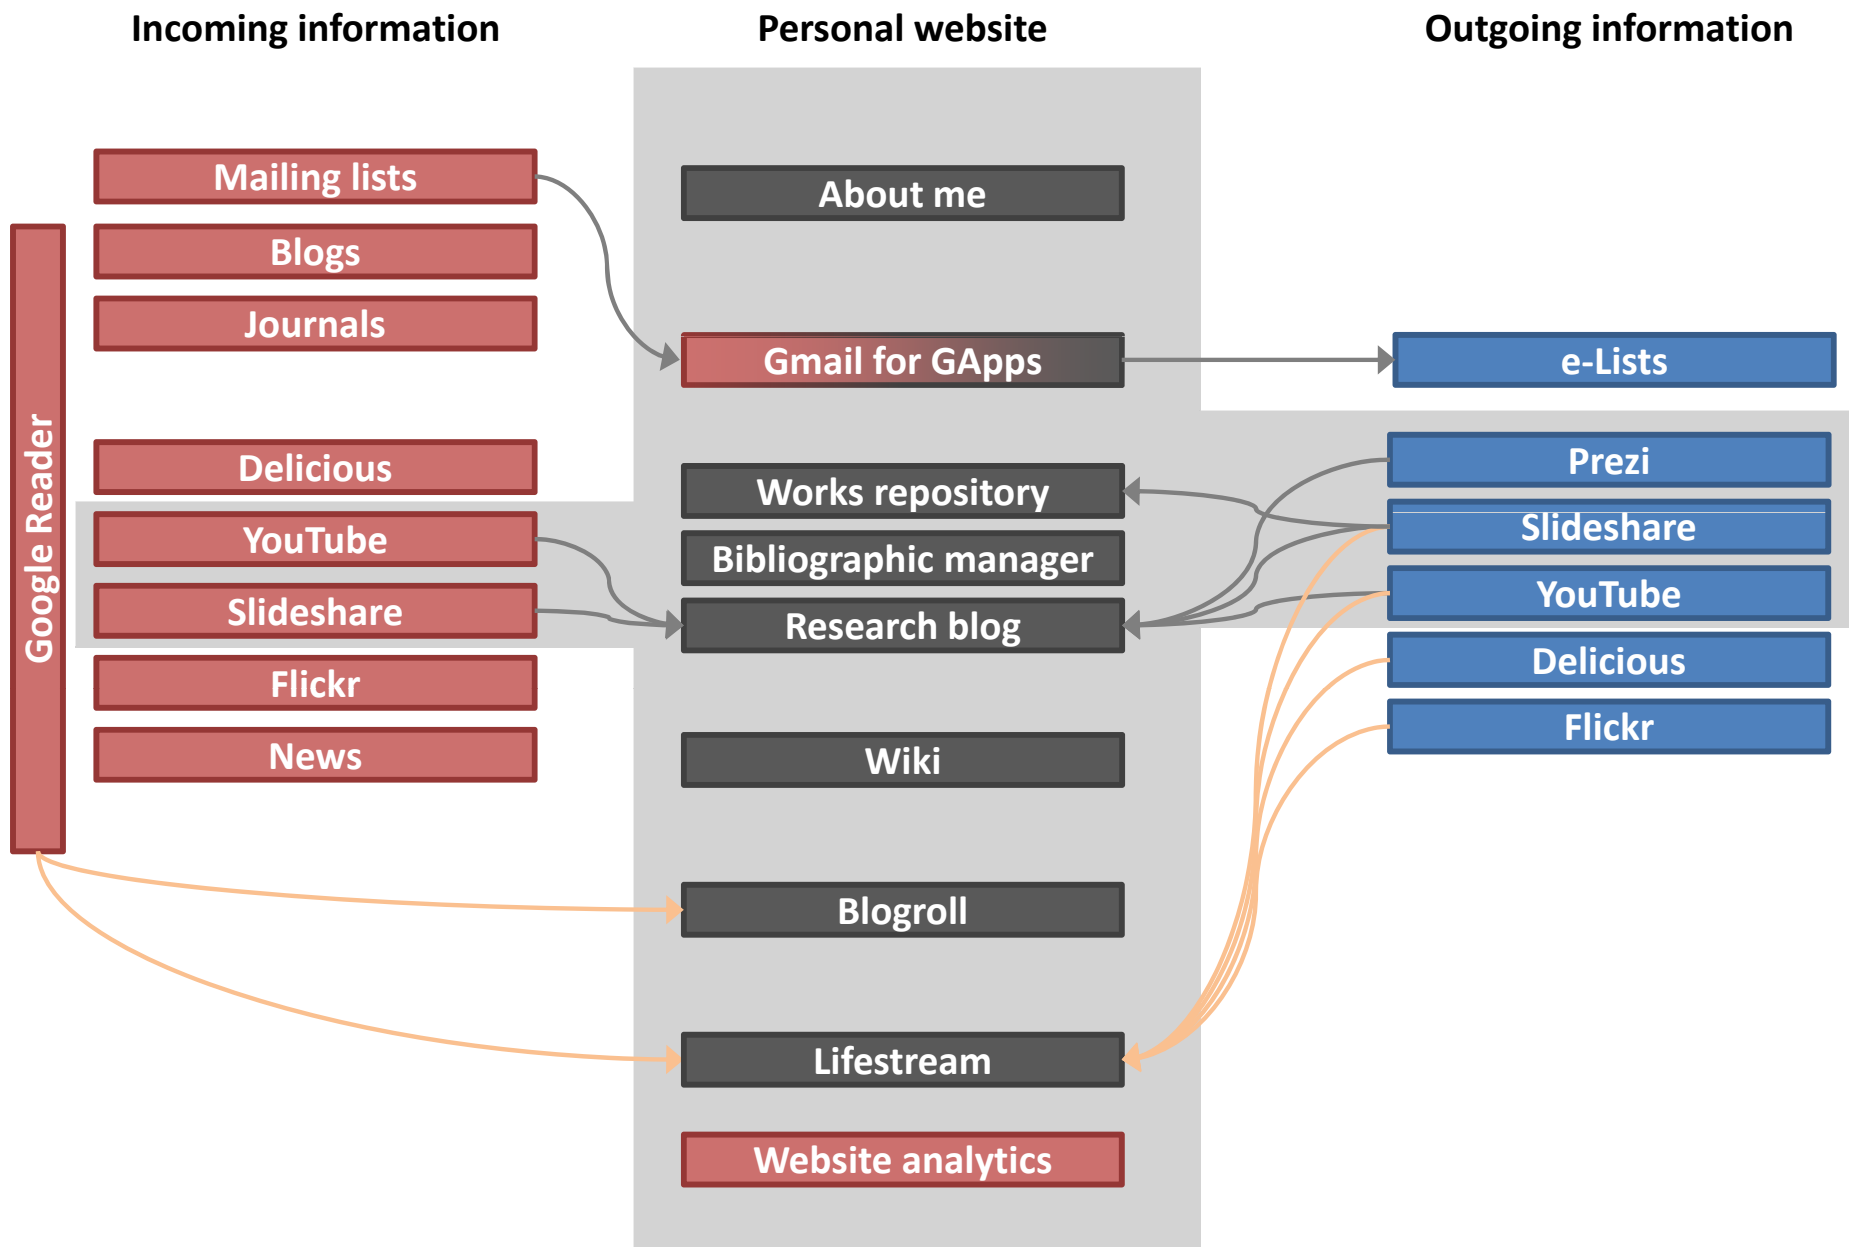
Incoming information

Personal website

Outgoing information

Google Reader

Mailing lists

Blogs

Journals

Delicious

YouTube

Slideshare

Flickr

News

About me

Gmail for GApps

Works repository

Bibliographic manager

Research blog

Wiki

Blogroll

Lifestream

Website analytics

e-Lists

Prezi

Slideshare

YouTube

Delicious

Flickr